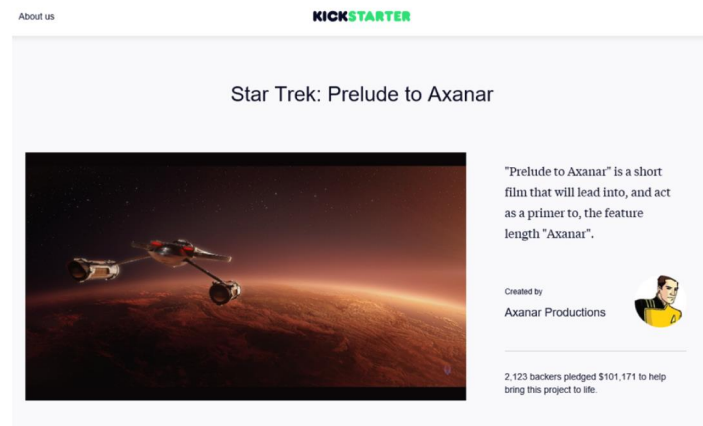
About us

KICKSTARTER

Star Trek: Prelude to Axanar

"Prelude to Axanar" is a short film that will lead into, and act as a primer to, the feature length "Axanar".

Created by

Axanar Productions

2,123 backers pledged $101,171 to help bring this project to life.